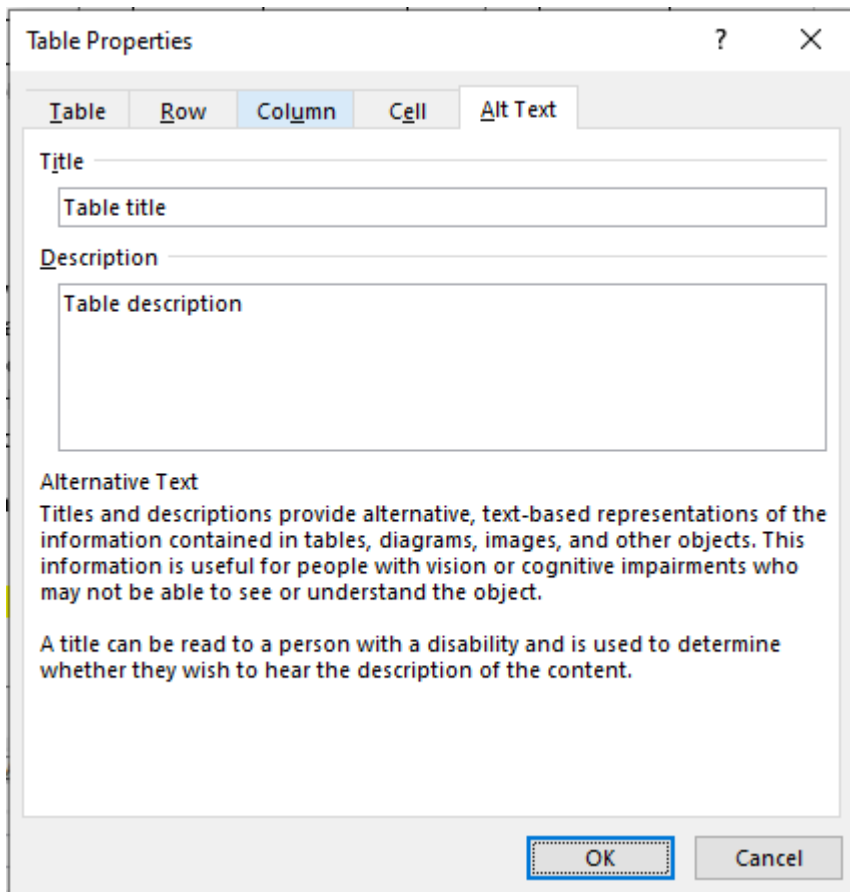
Table Properties

?

×

Table

Row

Column

Cell

Alt Text

Title

Table title

Description

Table description

Alternative Text

Titles and descriptions provide alternative, text-based representations of the information contained in tables, diagrams, images, and other objects. This information is useful for people with vision or cognitive impairments who may not be able to see or understand the object.

A title can be read to a person with a disability and is used to determine whether they wish to hear the description of the content.

OK

Cancel